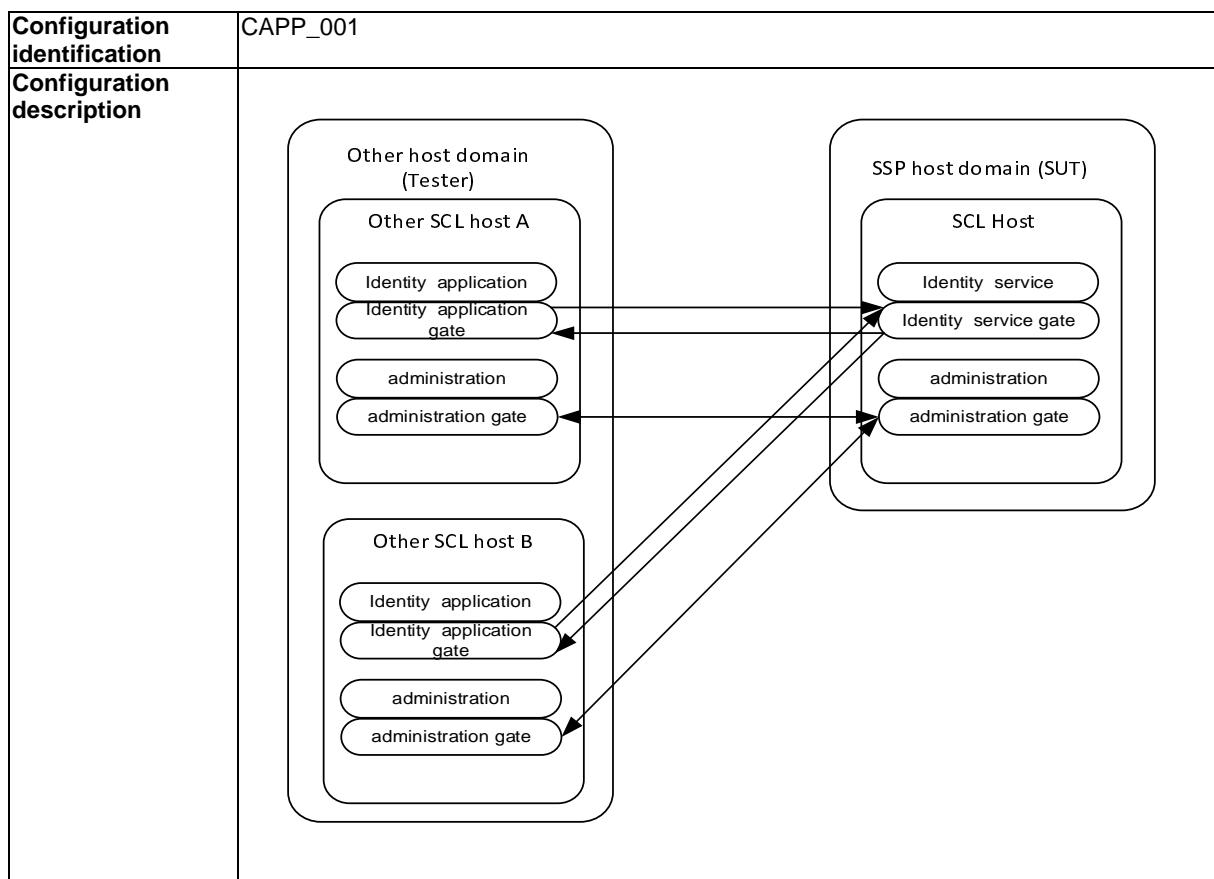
| **Configuration identification** | CAPP_001 |
|---|---|
| **Configuration description** | Other host domain (Tester)<br>Other SCL host A<br>Identity application<br>Identity application gate<br>administration<br>administration gate<br>Other SCL host B<br>Identity application<br>Identity application gate<br>administration<br>administration gate<br>SSP host domain (SUT)<br>SCL Host<br>Identity service<br>Identity service gate<br>administration<br>administration gate |